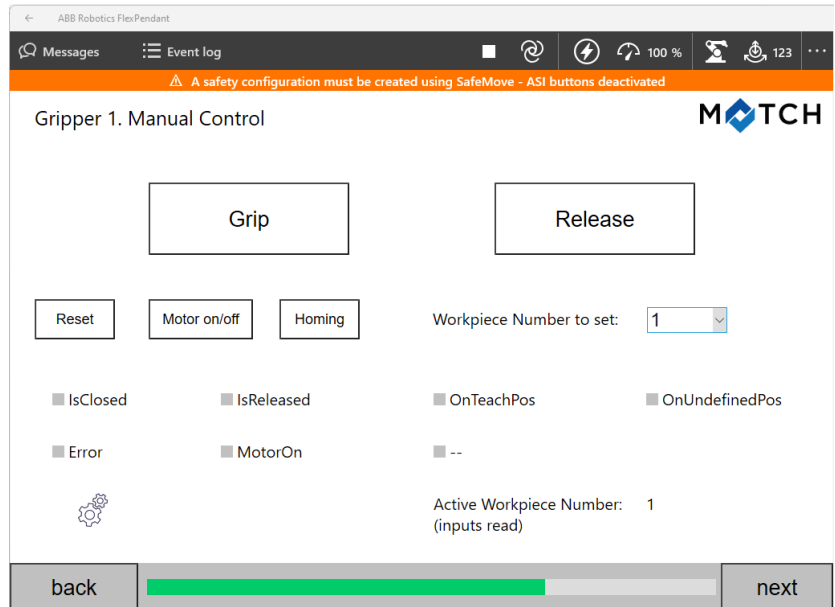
ABB Robotics FlexPendant

Messages
Event log
100 %
123
···

⚠ A safety configuration must be created using SafeMove - ASI buttons deactivated

Gripper 1. Manual Control

MATCH

Grip

Release

Reset

Motor on/off

Homing

Workpiece Number to set:
1

IsClosed
IsReleased
OnTeachPos
OnUndefinedPos

Error
MotorOn
--

Active Workpiece Number:
(inputs read)
1

back
next